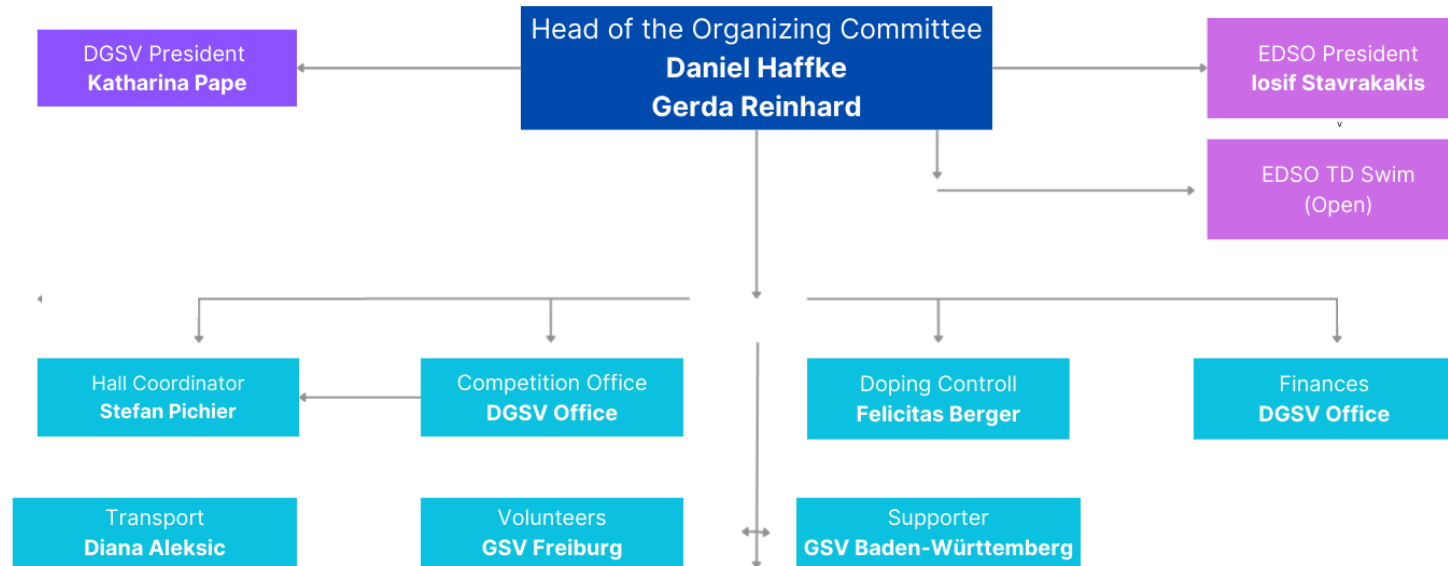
Head of the Organizing Committee
**Daniel Haffke**
**Gerda Reinhard**

DGSV President
**Katharina Pape**

EDSO President
**Iosif Stavrakakis**

EDSO TD Swim
(Open)

Hall Coordinator
**Stefan Pichier**

Competition Office
**DGSV Office**

Doping Controll
**Felicitas Berger**

Finances
**DGSV Office**

Transport
**Diana Aleksic**

Volunteers
**GSV Freiburg**

Supporter
**GSV Baden-Württemberg**